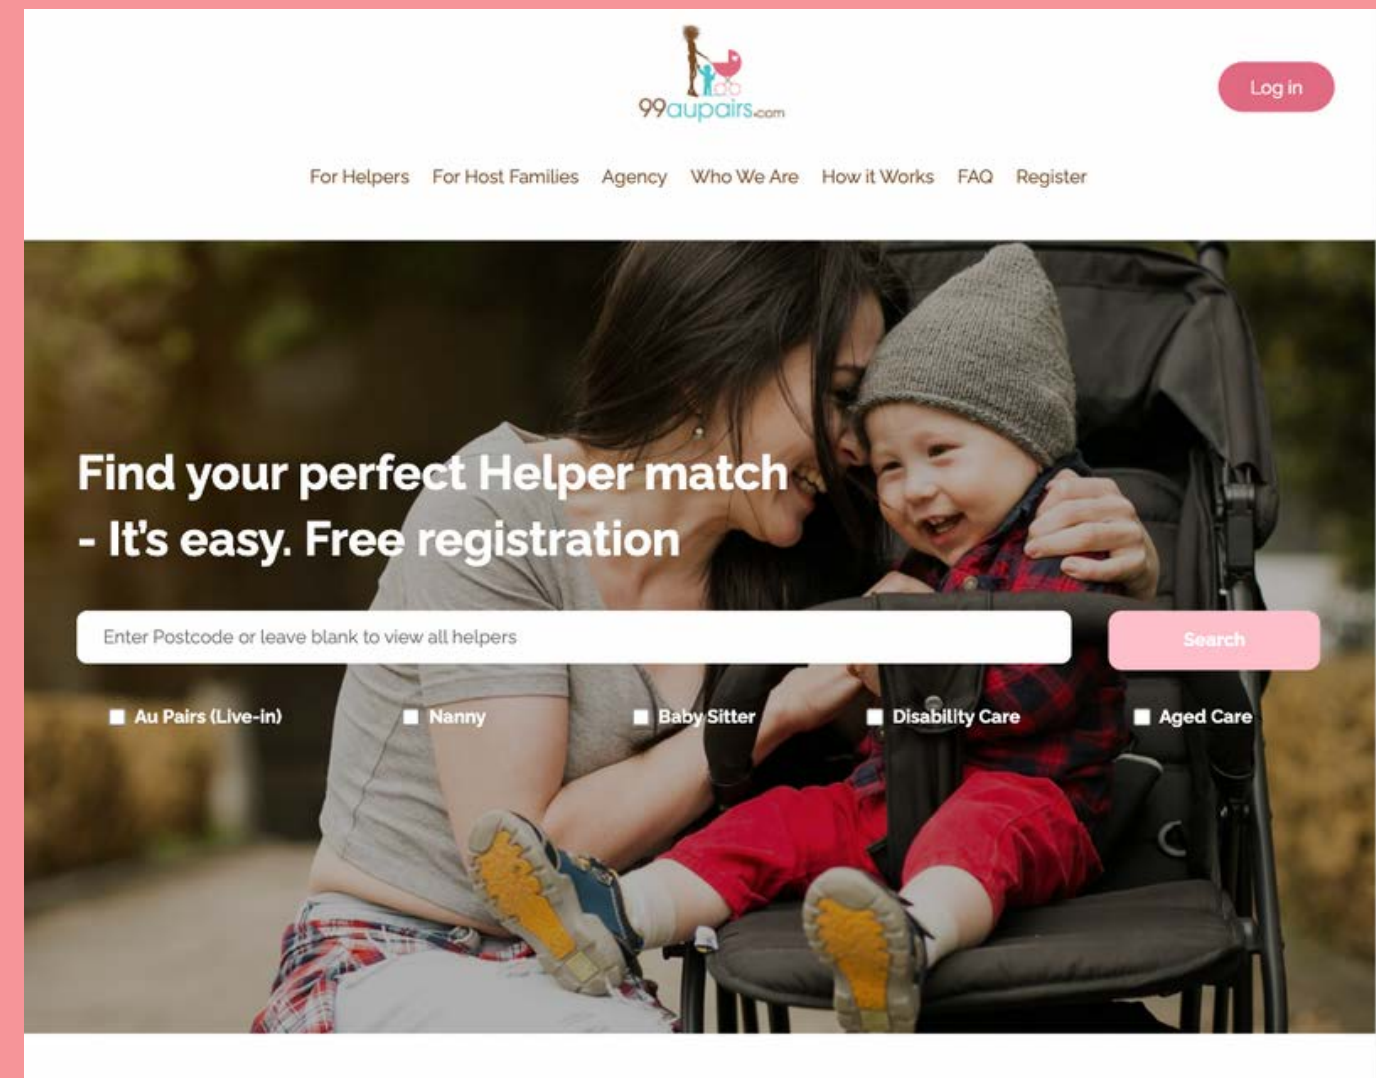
99aupairs.com

Log in

For Helpers For Host Families Agency Who We Are How it Works FAQ Register

Find your perfect Helper match - It's easy. Free registration

Enter Postcode or leave blank to view all helpers

Search

Au Pairs (Live-in)
Nanny
Baby Sitter
Disability Care
Aged Care